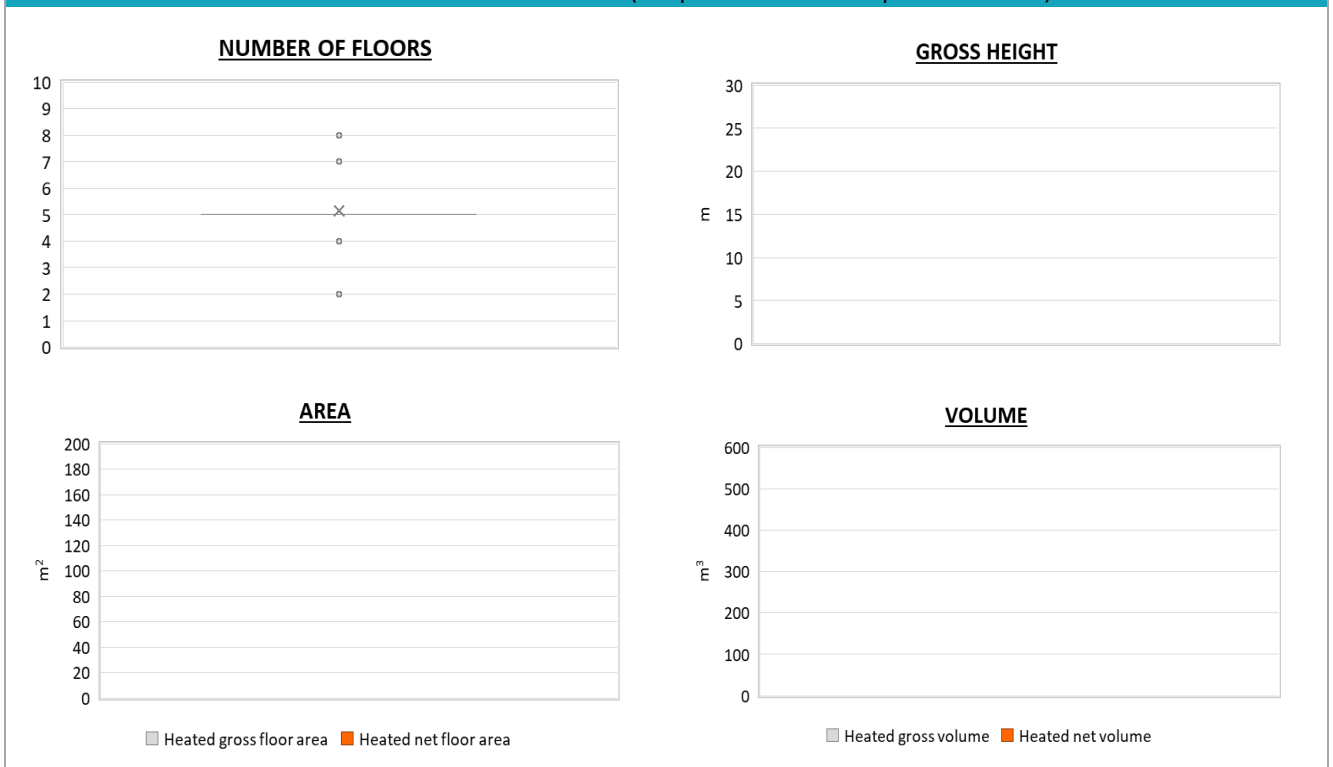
NUMBER OF FLOORS

10
9
8
7
6
5
4
3
2
1
0

GROSS HEIGHT

30
25
20
m 15
10
5
0

AREA

200
180
160
140
120
$m^2$ 100
80
60
40
20
0

Heated gross floor area Heated net floor area

VOLUME

600
500
400
$m^3$ 300
200
100
0

Heated gross volume Heated net volume